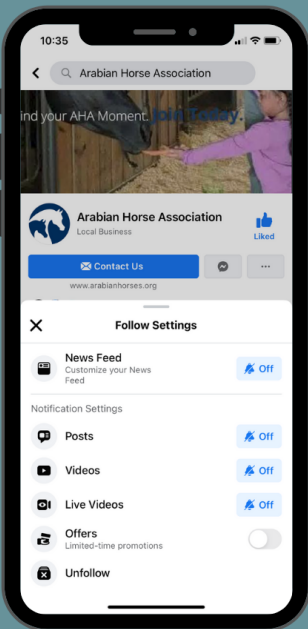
10:35

Arabian Horse Association

ind your AHA Moment. Join Today.

Arabian Horse Association
Local Business

Liked

Contact Us

www.arabianhorses.org

Follow Settings

News Feed
Customize your News Feed

Off

Notification Settings

Posts

Off

Videos

Off

Live Videos

Off

Offers
Limited-time promotions

Unfollow